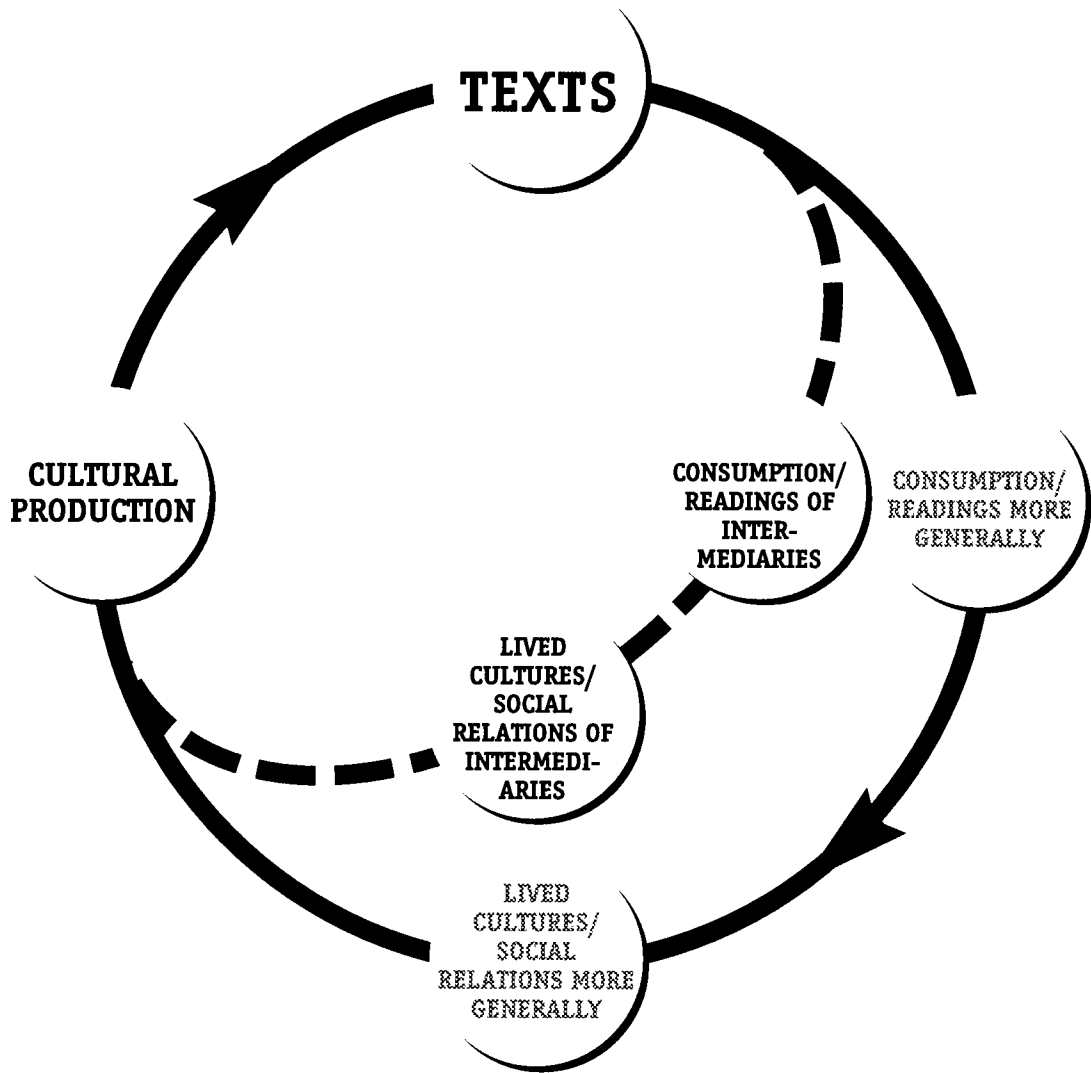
TEXTS

CULTURAL PRODUCTION

CONSUMPTION/ READINGS OF INTERMEDIARIES

CONSUMPTION/ READINGS MORE GENERALLY

LIVED CULTURES/ SOCIAL RELATIONS OF INTERMEDIARIES

LIVED CULTURES/ SOCIAL RELATIONS MORE GENERALLY